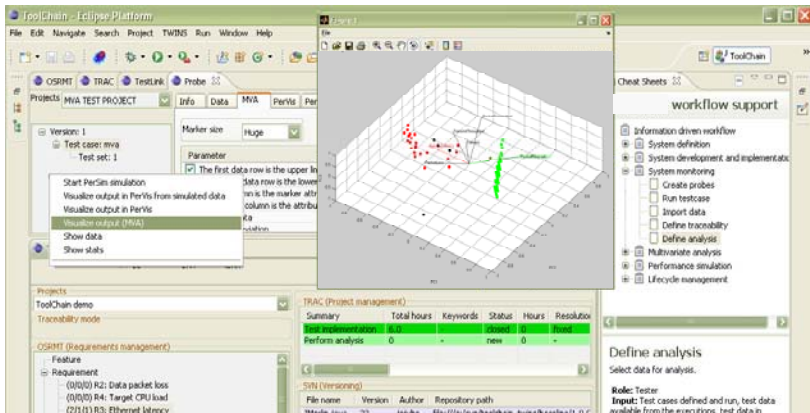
ToolChain - Eclipse Platform
File Edit Navigate Search Project TWINS Run Window Help
ToolChain
OSRMT TRAC TestLink Probe
Projects MVA TEST PROJECT
Info Data MVA PerVis Per
Version: 1
Test case: mva
Test set: 1
Marker size Huge
Parameter
The first data row is the upper li
data row is the lower
n is the marker attr
column is the attribu
Start PerSim simulation
Visualize output in PerVis from simulated data
Visualize output in PerVis
Visualize output (MVA)
Show data
Show stats
Figure 1
File
Cheat Sheets
workflow support
Information driven workflow
System definition
System development and implementatio
System monitoring
Create probes
Run testcase
Import data
Define traceability
Define analysis
Multivariate analysis
Performance simulation
Lifecycle management
Projects
ToolChain demo
Traceability mode
TRAC (Project management)
| Summary | Total hours | Keywords | Status | Hours | Resolutio |
|---|---|---|---|---|---|
| Test implementation | 6.0 | | closed | 0 | fixed |
| Perform analysis | 0 | | new | 0 | |
OSRMT (Requirements management)
Feature
Requirement
(0/0/0) R2: Data packet loss
(0/0/0) R4: Target CPU load
(2/1/1) R3: Ethernet latency
SVN (Versioning)
File name Version Author Repository path
Define analysis
Select data for analysis.
Role: Tester
Input: Test cases defined and run, test data available from the executions, test data in